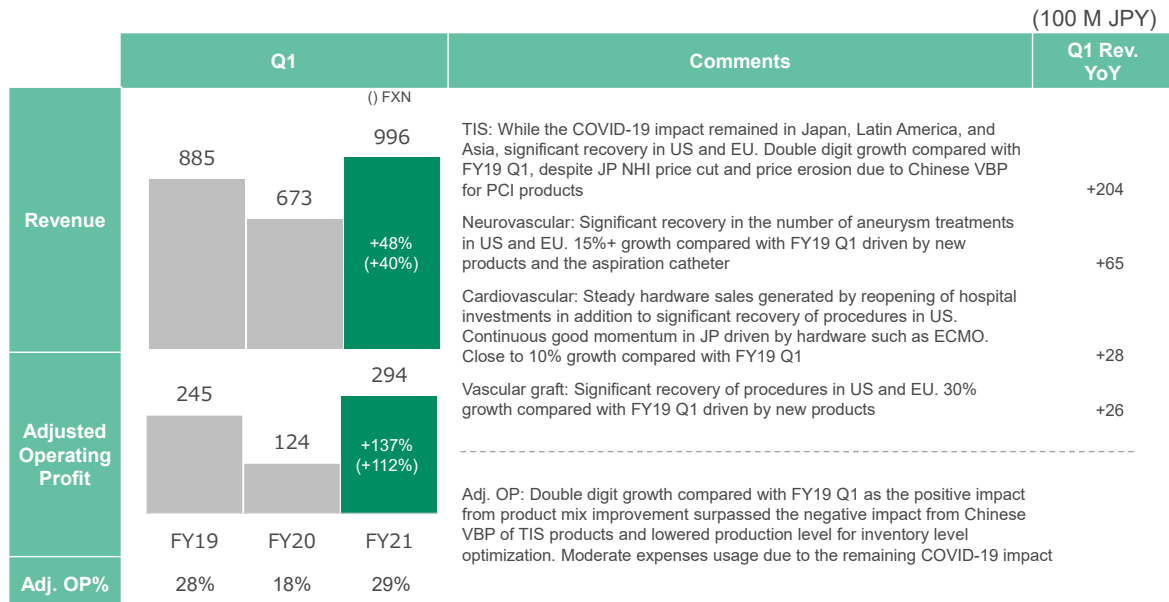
(100 M JPY)

| | Q1 | Comments | Q1 Rev. YoY |
|---|---|---|---|
| Revenue | () FXN<br>885 673 996<br>+48% (+40%) | TIS: While the COVID-19 impact remained in Japan, Latin America, and Asia, significant recovery in US and EU. Double digit growth compared with FY19 Q1, despite JP NHI price cut and price erosion due to Chinese VBP for PCI products | +204 |
| | | Neurovascular: Significant recovery in the number of aneurysm treatments in US and EU. 15%+ growth compared with FY19 Q1 driven by new products and the aspiration catheter | +65 |
| | | Cardiovascular: Steady hardware sales generated by reopening of hospital investments in addition to significant recovery of procedures in US. Continuous good momentum in JP driven by hardware such as ECMO. Close to 10% growth compared with FY19 Q1 | +28 |
| Adjusted Operating Profit | 245 124 294<br>+137% (+112%) | Vascular graft: Significant recovery of procedures in US and EU. 30% growth compared with FY19 Q1 driven by new products | +26 |
| | FY19 FY20 FY21 | Adj. OP: Double digit growth compared with FY19 Q1 as the positive impact from product mix improvement surpassed the negative impact from Chinese VBP of TIS products and lowered production level for inventory level optimization. Moderate expenses usage due to the remaining COVID-19 impact | |
| Adj. OP% | 28% 18% 29% | | |